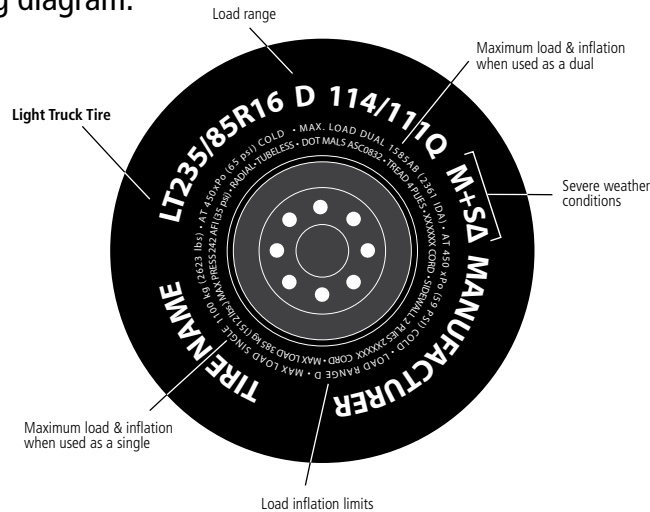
g diagram.

Load range

Maximum load & inflation when used as a dual

Light Truck Tire

LT235/85R16 D 114/111Q M+S

Severe weather conditions

AT 450 kPa (65 psi) COLD • MAX. LOAD DUAL 1585AB (2361 lDA) • AT 450 kPa (65 psi) COLD

RADIAL TUBELESS • DOT MALS ASC0832 • TREAD 4 PLIES: XXXXXX CORD • SIDEWALL 2 PLIES 2XXXXX CORD • LOAD RANGE D • MAX LOAD 385 kg (1512 lbs) MAX PRESS 242 AFI (35 psi)

MAX LOAD SINGLE 1100 kg (2623 lbs)

MANUFACTURER

TIRE NAME

Maximum load & inflation when used as a single

Load inflation limits